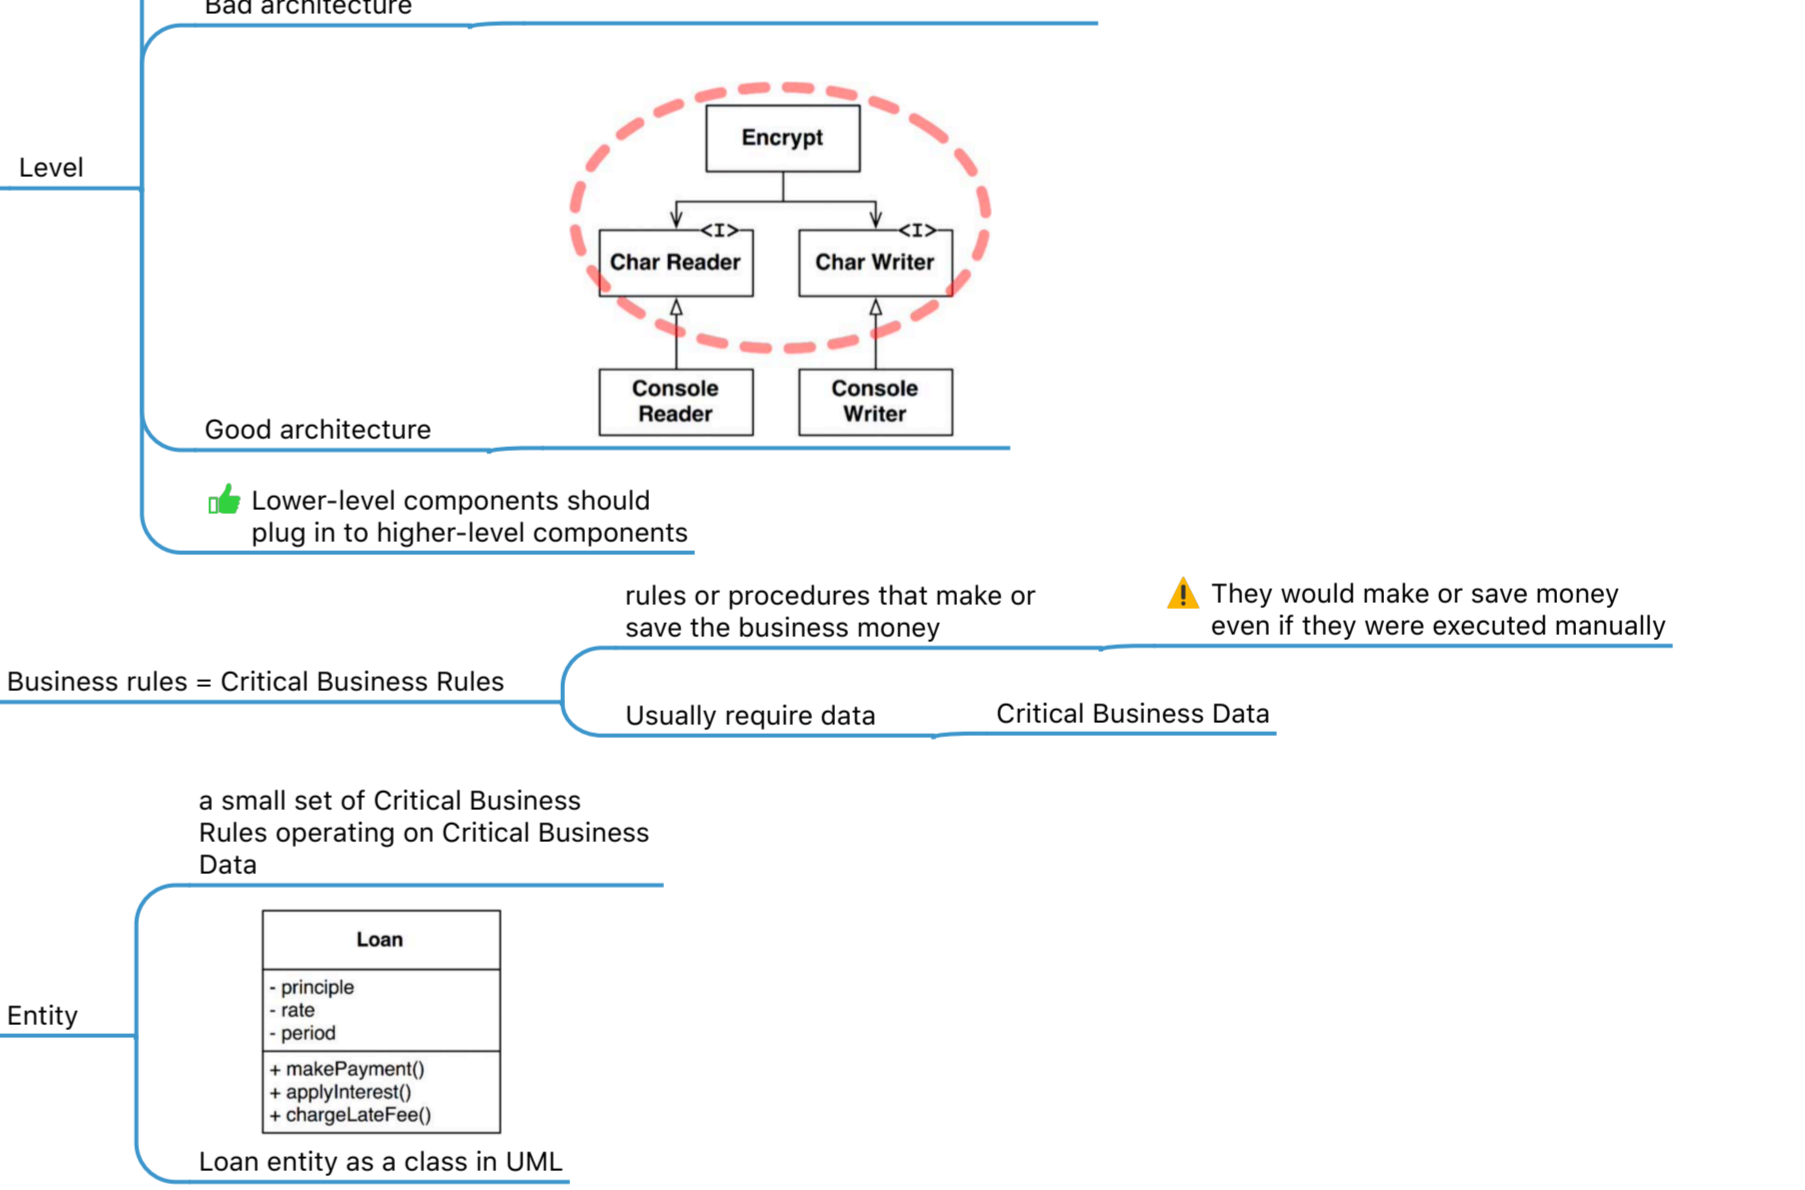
Bad architecture

Level

Encrypt

<I>

Char Reader

<I>

Char Writer

Console Reader

Console Writer

Good architecture

Lower-level components should plug in to higher-level components

rules or procedures that make or save the business money

They would make or save money even if they were executed manually

Business rules = Critical Business Rules

Usually require data

Critical Business Data

a small set of Critical Business Rules operating on Critical Business Data

Loan

- principle
- rate
- period

+ makePayment()
+ applyInterest()
+ chargeLateFee()

Entity

Loan entity as a class in UML